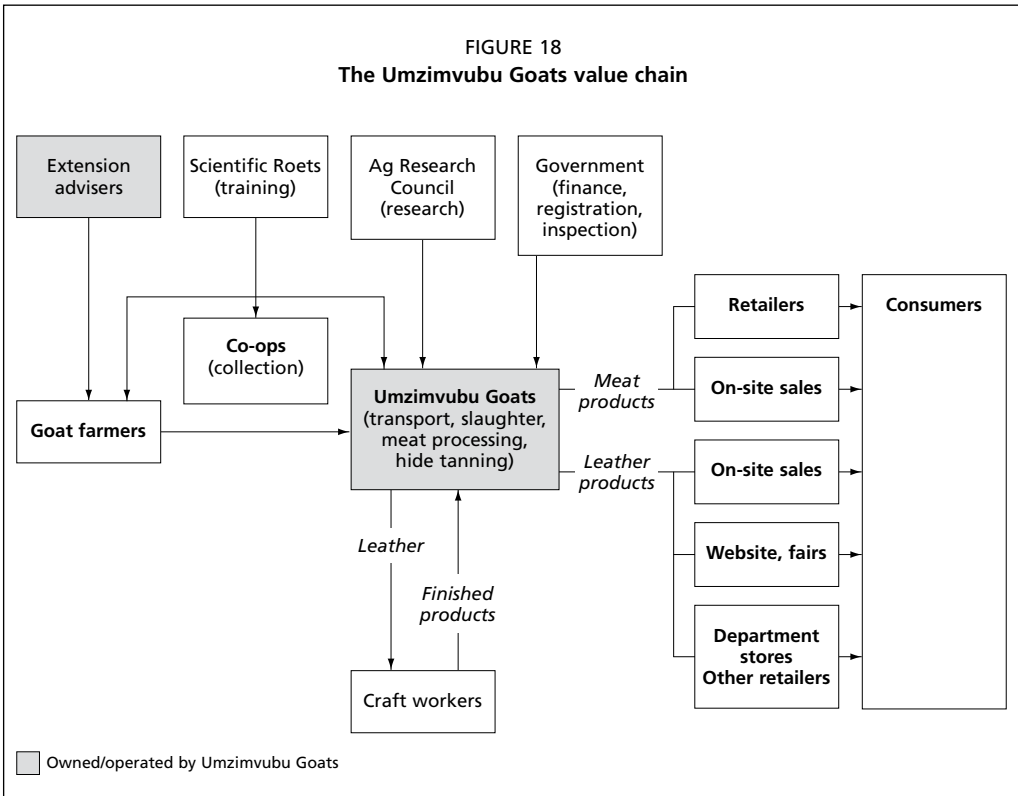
FIGURE 18
**The Umzimvubu Goats value chain**

Extension advisers

Scientific Roets (training)

Ag Research Council (research)

Government (finance, registration, inspection)

**Co-ops** (collection)

**Goat farmers**

**Umzimvubu Goats** (transport, slaughter, meat processing, hide tanning)

*Meat products*

*Leather products*

**Retailers**

**On-site sales**

**On-site sales**

**Website, fairs**

**Department stores Other retailers**

**Consumers**

*Leather*

*Finished products*

Craft workers

Owned/operated by Umzimvubu Goats